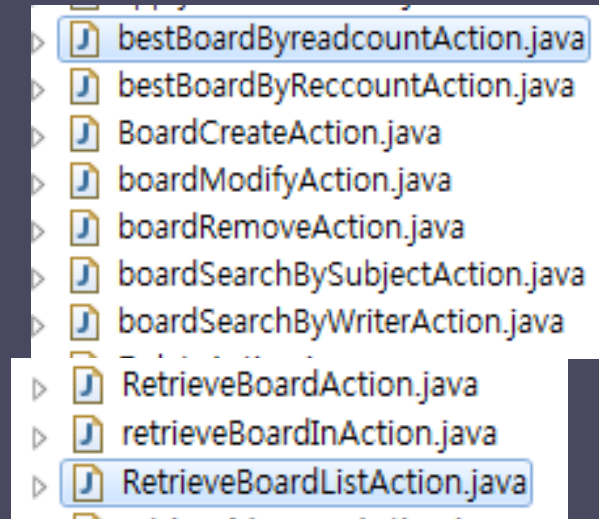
bestBoardByreadcountAction.java
bestBoardByReccountAction.java
BoardCreateAction.java
boardModifyAction.java
boardRemoveAction.java
boardSearchBySubjectAction.java
boardSearchByWriterAction.java

RetrieveBoardAction.java
retrieveBoardInAction.java
RetrieveBoardListAction.java